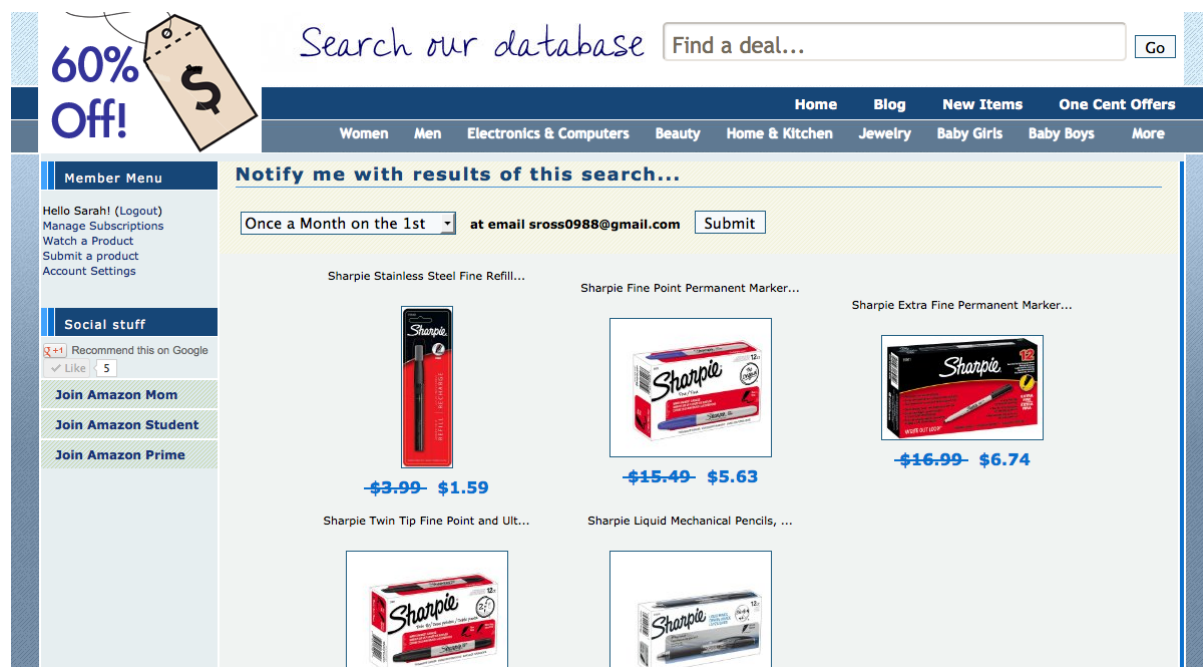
60% Off!

$

Search our database

Find a deal...

Go

Home | Blog | New Items | One Cent Offers

Women | Men | Electronics & Computers | Beauty | Home & Kitchen | Jewelry | Baby Girls | Baby Boys | More

Member Menu

Hello Sarah! (Logout)
Manage Subscriptions
Watch a Product
Submit a product
Account Settings

Social stuff

+1 Recommend this on Google
Like 5

Join Amazon Mom
Join Amazon Student
Join Amazon Prime

Notify me with results of this search...

Once a Month on the 1st at email sross0988@gmail.com Submit

Sharpie Stainless Steel Fine Refill...

Sharpie

$3.99 $1.59

Sharpie Fine Point Permanent Marker...

Sharpie

12

$15.49 $5.63

Sharpie Extra Fine Permanent Marker...

Sharpie

12

$16.99 $6.74

Sharpie Twin Tip Fine Point and Ult...

Sharpie

12

Sharpie Liquid Mechanical Pencils, ...

Sharpie

12